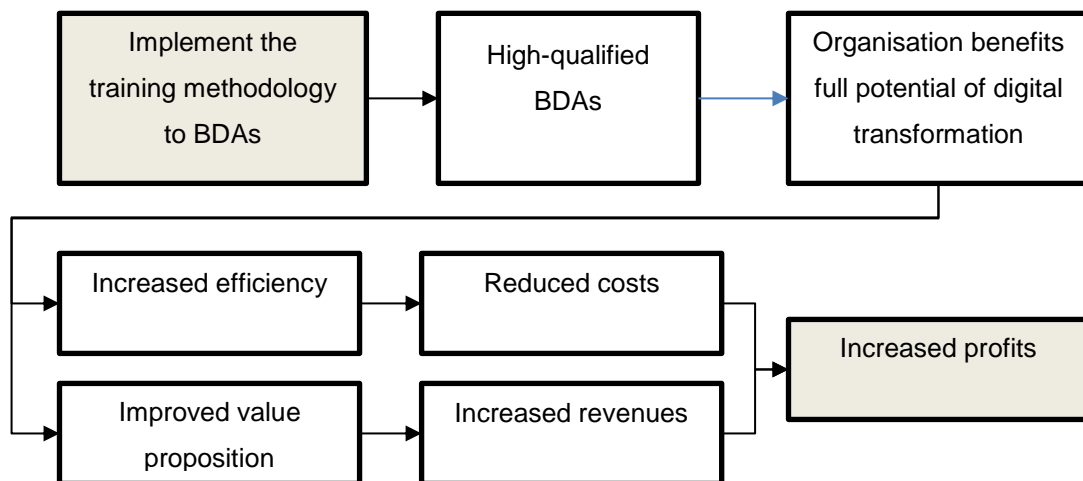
Implement the training methodology to BDAs

High-qualified BDAs

Organisation benefits full potential of digital transformation

Increased efficiency

Reduced costs

Increased profits

Improved value proposition

Increased revenues